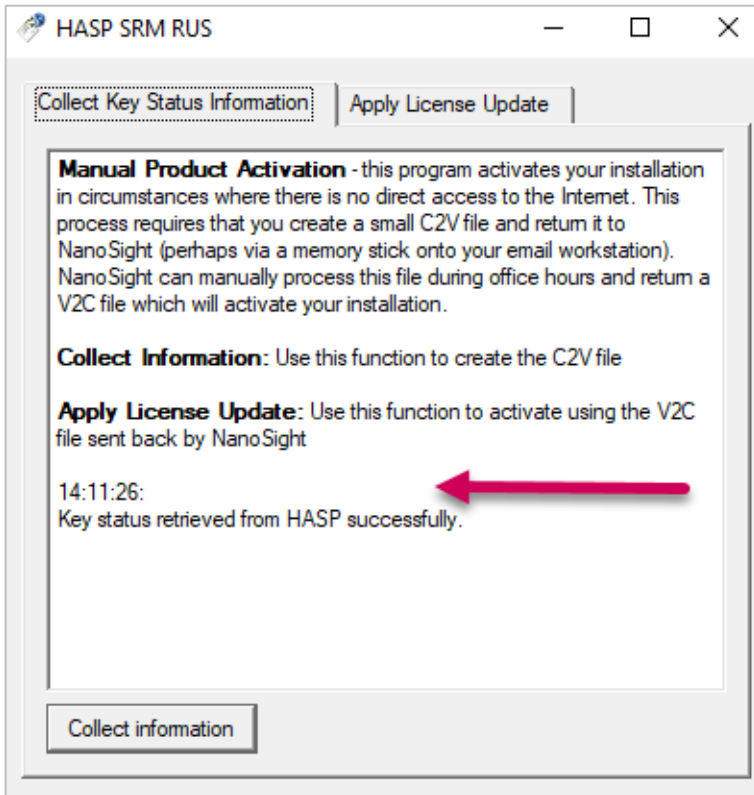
HASP SRM RUS

Collect Key Status Information | Apply License Update

Manual Product Activation - this program activates your installation in circumstances where there is no direct access to the Internet. This process requires that you create a small C2V file and return it to NanoSight (perhaps via a memory stick onto your email workstation). NanoSight can manually process this file during office hours and return a V2C file which will activate your installation.

Collect Information: Use this function to create the C2V file

Apply License Update: Use this function to activate using the V2C file sent back by NanoSight

14:11:26:
Key status retrieved from HASP successfully.

Collect information